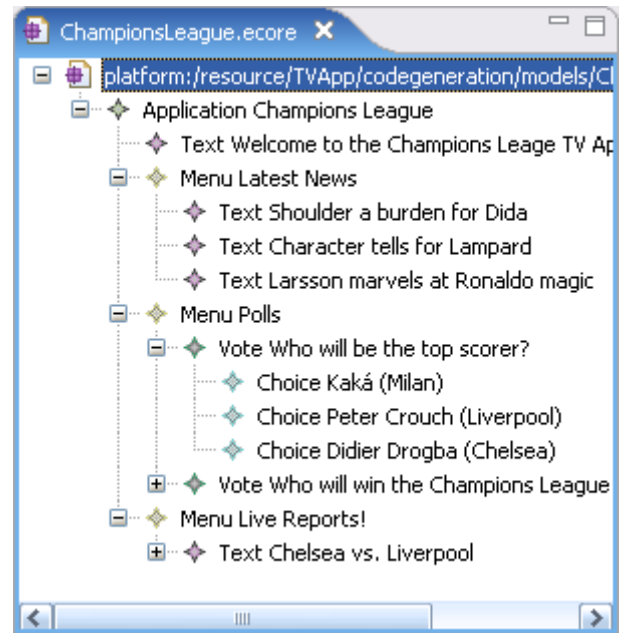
ChampionsLeague.ecore ✕

platform:/resource/TVApp/codegeneration/models/Cl
Application Champions League
Text Welcome to the Champions Leage TV Ap
Menu Latest News
Text Shoulder a burden for Dida
Text Character tells for Lampard
Text Larsson marvels at Ronaldo magic
Menu Polls
Vote Who will be the top scorer?
Choice Kaká (Milan)
Choice Peter Crouch (Liverpool)
Choice Didier Drogba (Chelsea)
Vote Who will win the Champions League
Menu Live Reports!
Text Chelsea vs. Liverpool